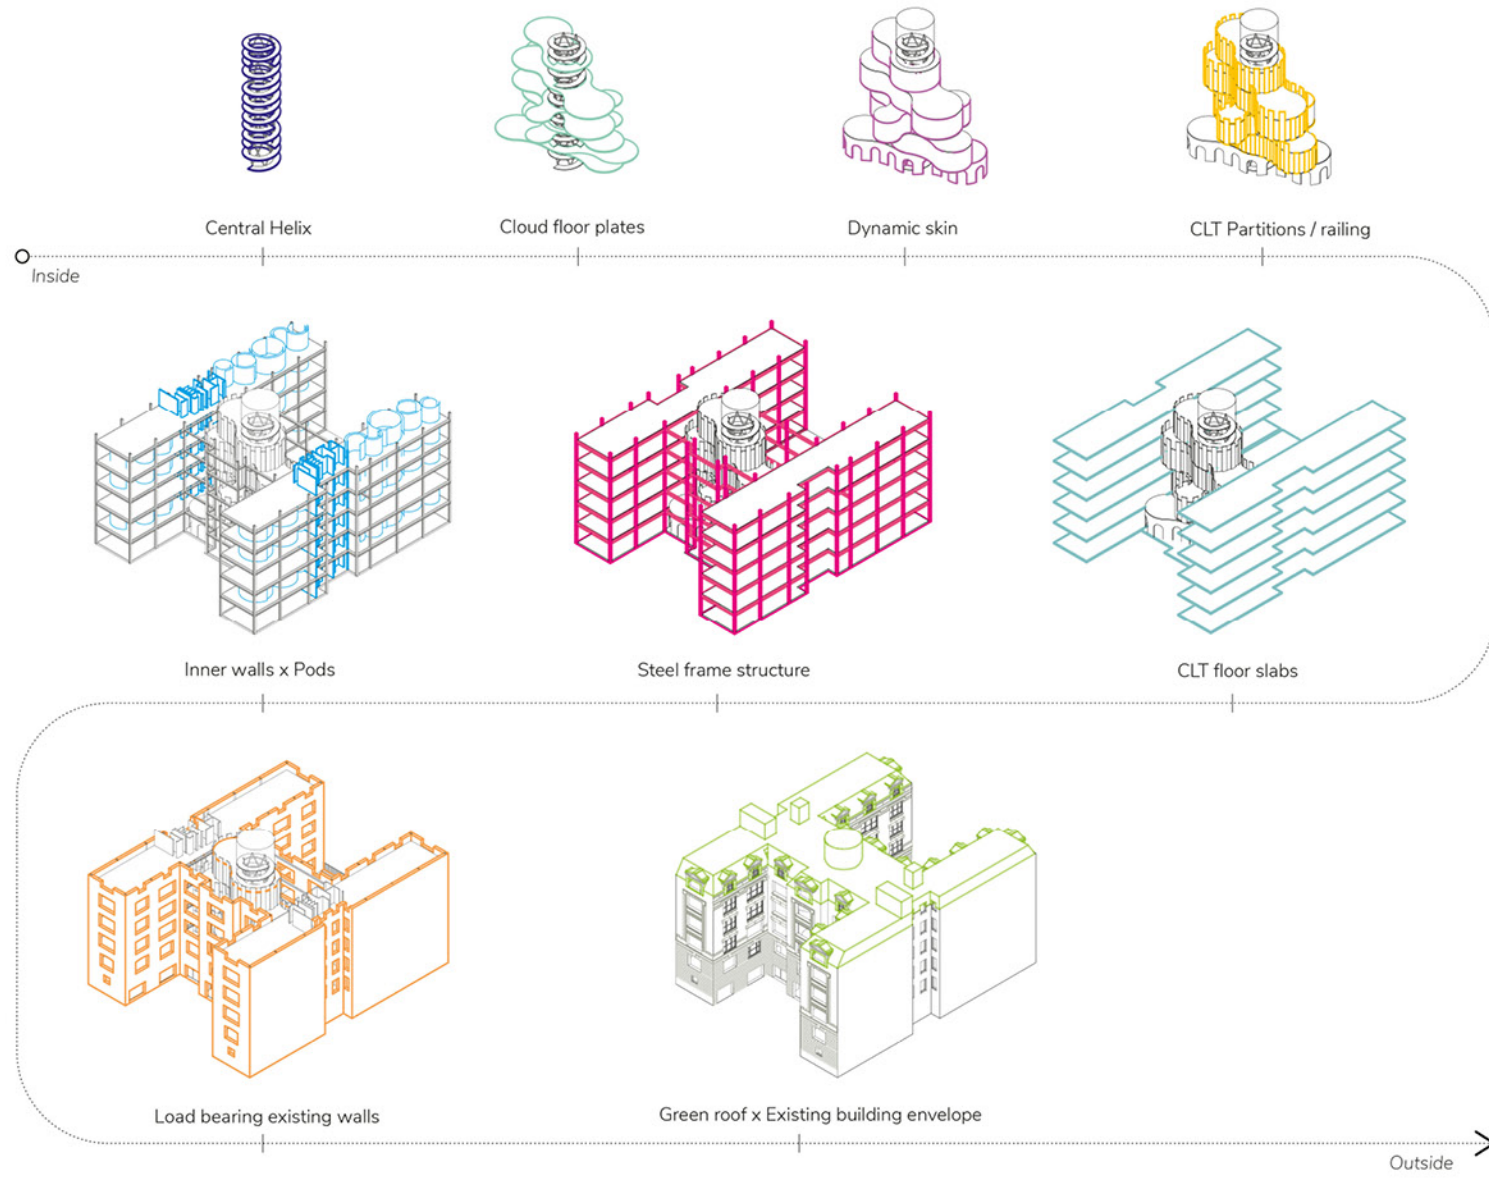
Central Helix

Cloud floor plates

Dynamic skin

CLT Partitions / railing

Inside

Inner walls x Pods

Steel frame structure

CLT floor slabs

Load bearing existing walls

Green roof x Existing building envelope

Outside